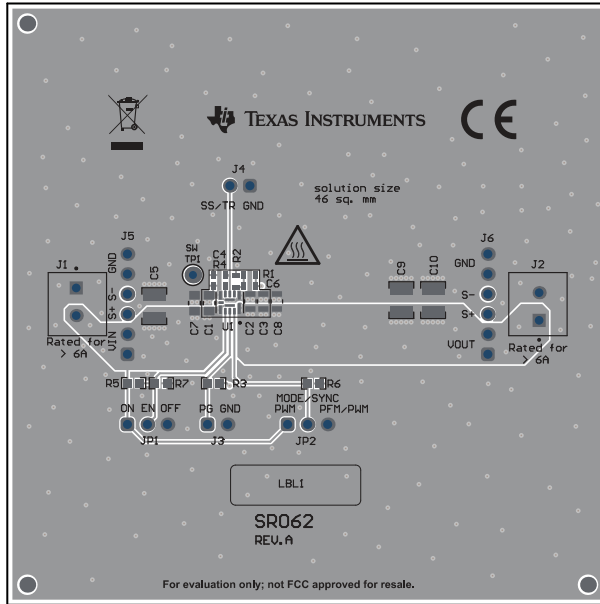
TEXAS INSTRUMENTS

CE

J4
SS/TR GND

solution size
46 sq. mm

J5
GND
S-
S+
VIN

J1
Rated for
> 6A

C5

SW
TP1

C4 R4 R2
R1
C6
C7 C1 U1 C2 C3 C8

C9 C10

J6
GND
S-
S+
VOUT

J2
Rated for
> 6A

R5 R7 R3 R6

ON EN OFF
JP1

PG GND
J3

MODE/SYNC
PWM PFM/PWM
JP2

LBL1

SR062
REV.A

For evaluation only; not FCC approved for resale.